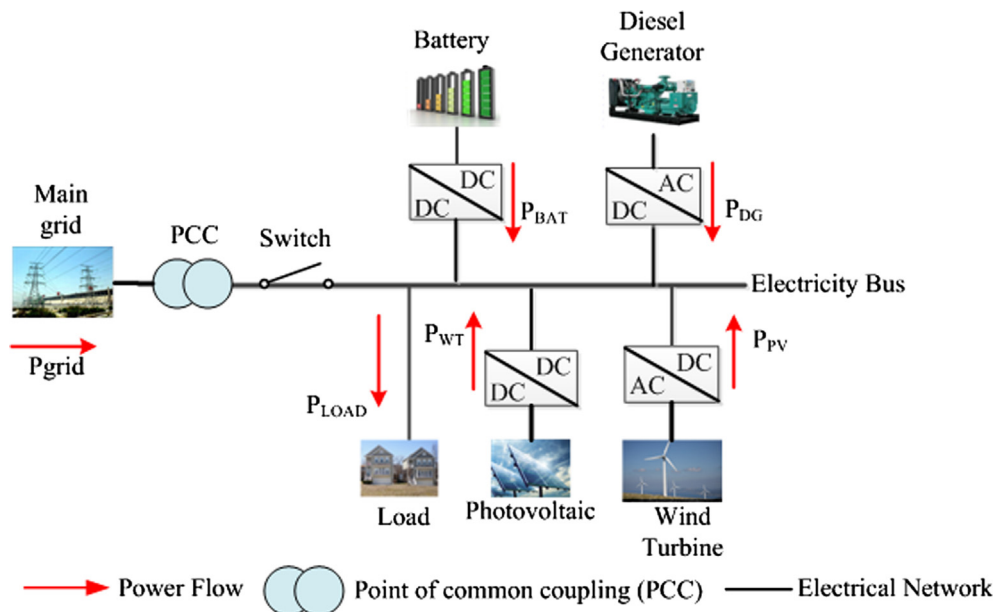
Battery

Diesel Generator

DC
DC
$P_{BAT}$

AC
DC
$P_{DG}$

Main grid

PCC

Switch

Electricity Bus

Pgrid

$P_{WT}$

DC
DC

DC
AC
$P_{PV}$

$P_{LOAD}$

Load

Photovoltaic

Wind Turbine

Power Flow

Point of common coupling (PCC)

Electrical Network